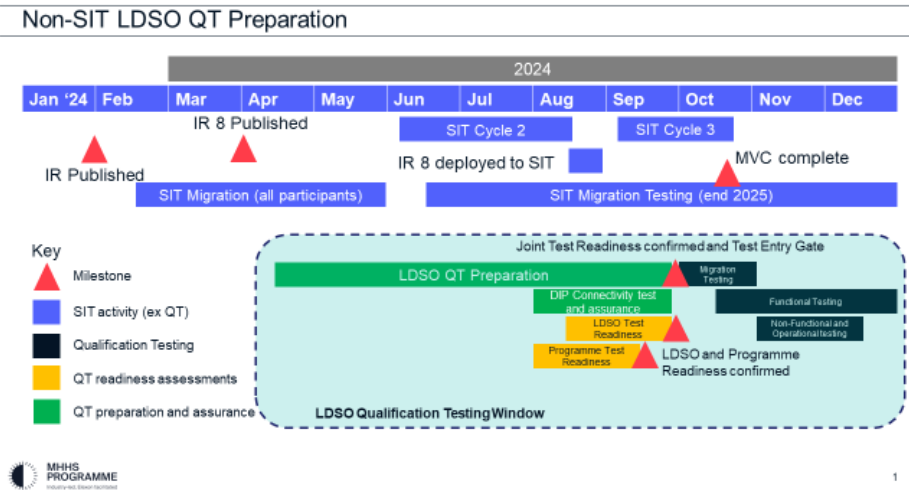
Non-SIT LDSO QT Preparation

2024

Jan '24 Feb Mar Apr May Jun Jul Aug Sep Oct Nov Dec

IR 8 Published

SIT Cycle 2

SIT Cycle 3

IR Published

IR 8 deployed to SIT

MVC complete

SIT Migration (all participants)

SIT Migration Testing (end 2025)

Key

Milestone

SIT activity (ex QT)

Qualification Testing

QT readiness assessments

QT preparation and assurance

Joint Test Readiness confirmed and Test Entry Gate

LDSO QT Preparation

Migration Testing

DIP Connectivity test and assurance

Functional Testing

LDSO Test Readiness

Non-Functional and Operational testing

Programme Test Readiness

LDSO and Programme Readiness confirmed

LDSO Qualification Testing Window

MHHS PROGRAMME

Industry-led, Elexon facilitated

1